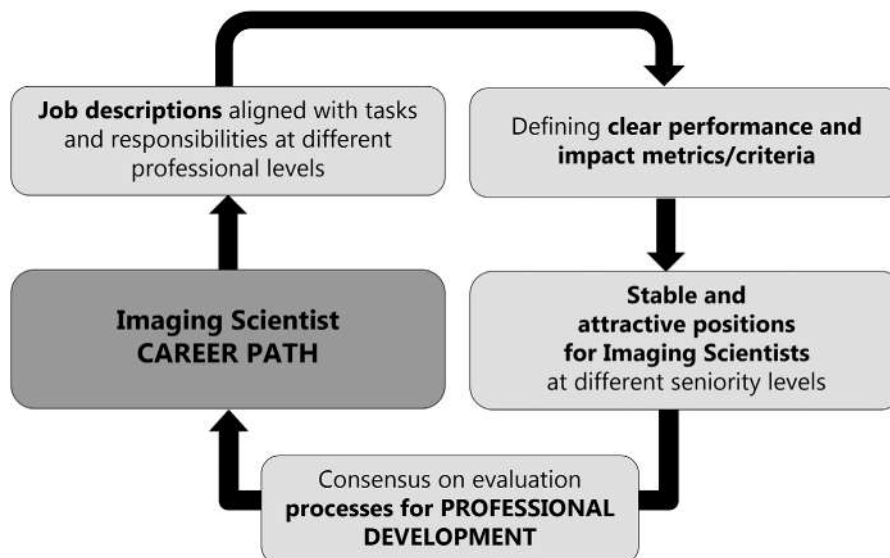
Job descriptions aligned with tasks and responsibilities at different professional levels

Defining clear performance and impact metrics/criteria

Imaging Scientist CAREER PATH

Stable and attractive positions for Imaging Scientists at different seniority levels

Consensus on evaluation processes for PROFESSIONAL DEVELOPMENT